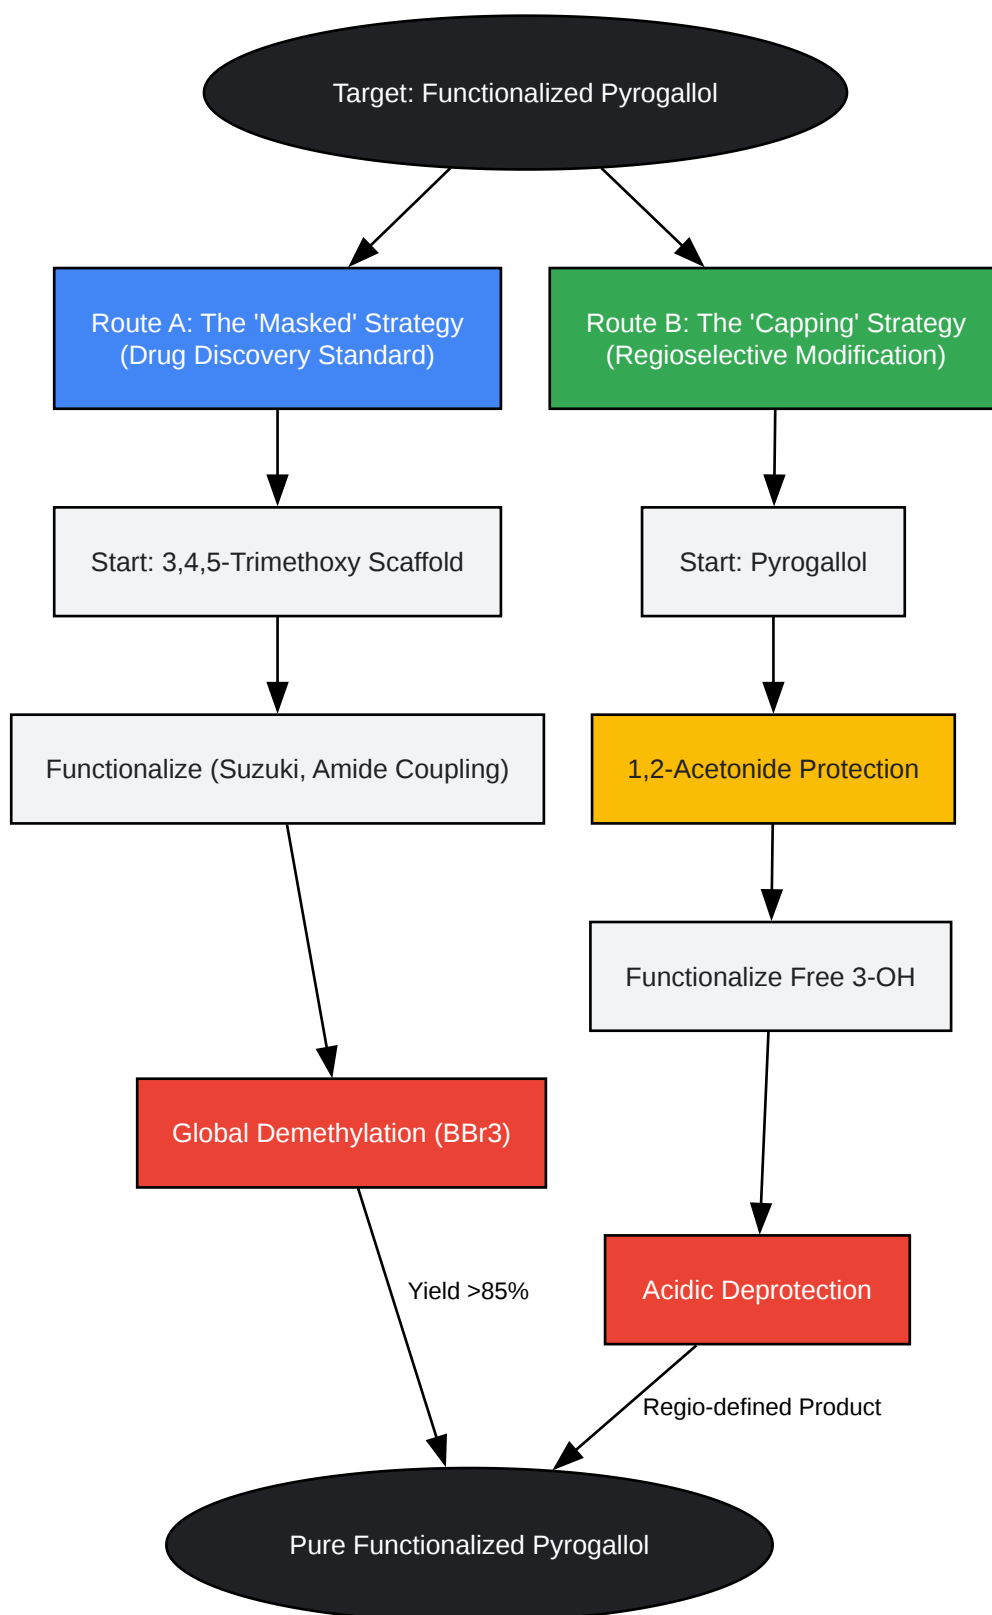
Target: Functionalized Pyrogallol

Route A: The 'Masked' Strategy (Drug Discovery Standard)

Route B: The 'Capping' Strategy (Regioselective Modification)

Start: 3,4,5-Trimethoxy Scaffold

Start: Pyrogallol

Functionalize (Suzuki, Amide Coupling)

1,2-Acetonide Protection

Functionalize Free 3-OH

Global Demethylation (BBr3)

Acidic Deprotection

Yield >85%

Regio-defined Product

Pure Functionalized Pyrogallol